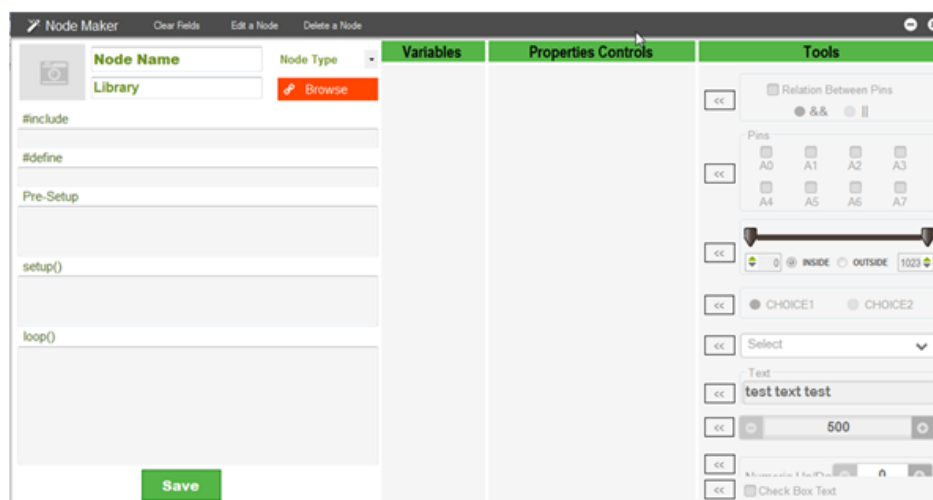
Node Maker Clear Fields Edit a Node Delete a Node

Node Name
Library
Node Type
Browse

#include

#define

Pre-Setup

setup()

loop()

Save

Variables

Properties Controls

Tools

<<
Relation Between Pins
&& ||

<<
Pins
A0 A1 A2 A3
A4 A5 A6 A7

<<
0 INSIDE OUTSIDE 1023

<<
CHOICE1 CHOICE2

<<
Select

<<
Text
test text test

<<
500

<<
Numeric Up/D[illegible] 0

<<
Check Box Text